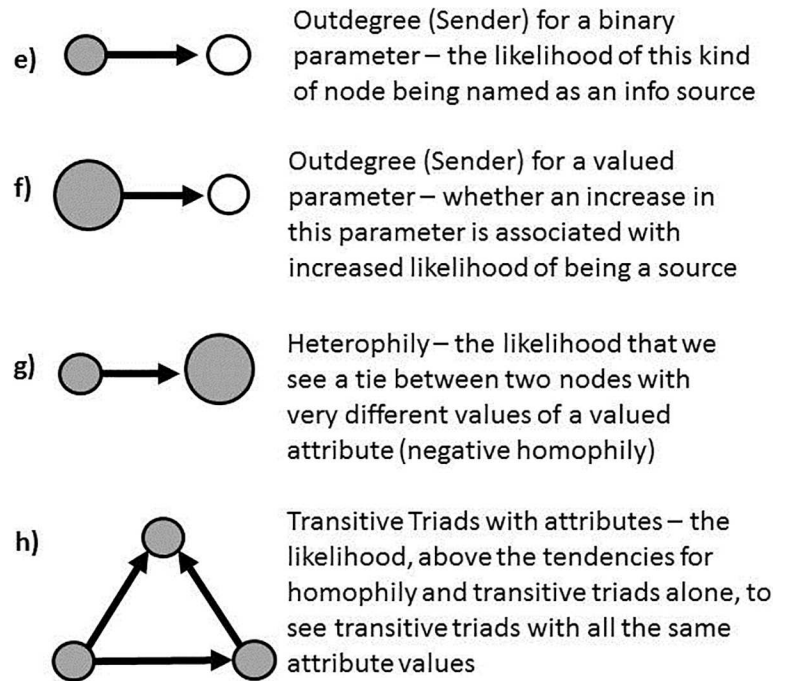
e)

Outdegree (Sender) for a binary parameter – the likelihood of this kind of node being named as an info source

f)

Outdegree (Sender) for a valued parameter – whether an increase in this parameter is associated with increased likelihood of being a source

g)

Heterophily – the likelihood that we see a tie between two nodes with very different values of a valued attribute (negative homophily)

h)

Transitive Triads with attributes – the likelihood, above the tendencies for homophily and transitive triads alone, to see transitive triads with all the same attribute values